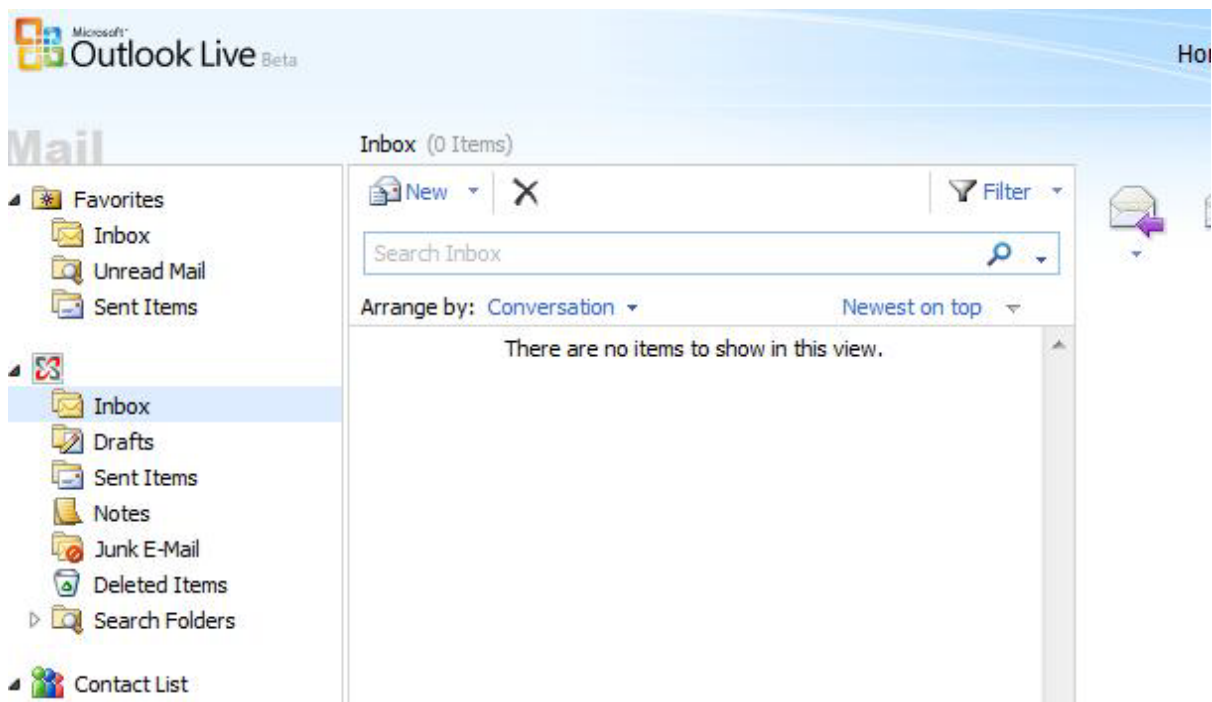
Microsoft Outlook Live Beta

Ho

Mail

Favorites
Inbox
Unread Mail
Sent Items

Inbox
Drafts
Sent Items
Notes
Junk E-Mail
Deleted Items
Search Folders

Contact List

Inbox (0 Items)

New

Filter

Search Inbox

Arrange by: Conversation

Newest on top

There are no items to show in this view.